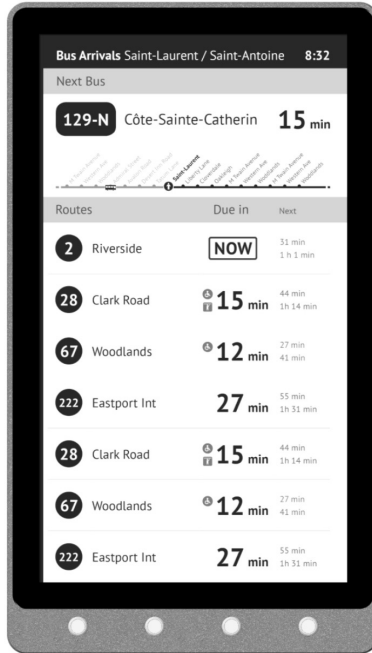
Bus Arrivals Saint-Laurent / Saint-Antoine 8:32

Next Bus

129-N Côte-Sainte-Catherin 15 min

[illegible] Saint-Laurent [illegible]

Routes Due in Next

2 Riverside NOW 31 min 1 h 1 min

28 Clark Road 15 min 44 min 1h 14 min

67 Woodlands 12 min 27 min 41 min

222 Eastport Int 27 min 55 min 1h 31 min

28 Clark Road 15 min 44 min 1h 14 min

67 Woodlands 12 min 27 min 41 min

222 Eastport Int 27 min 55 min 1h 31 min